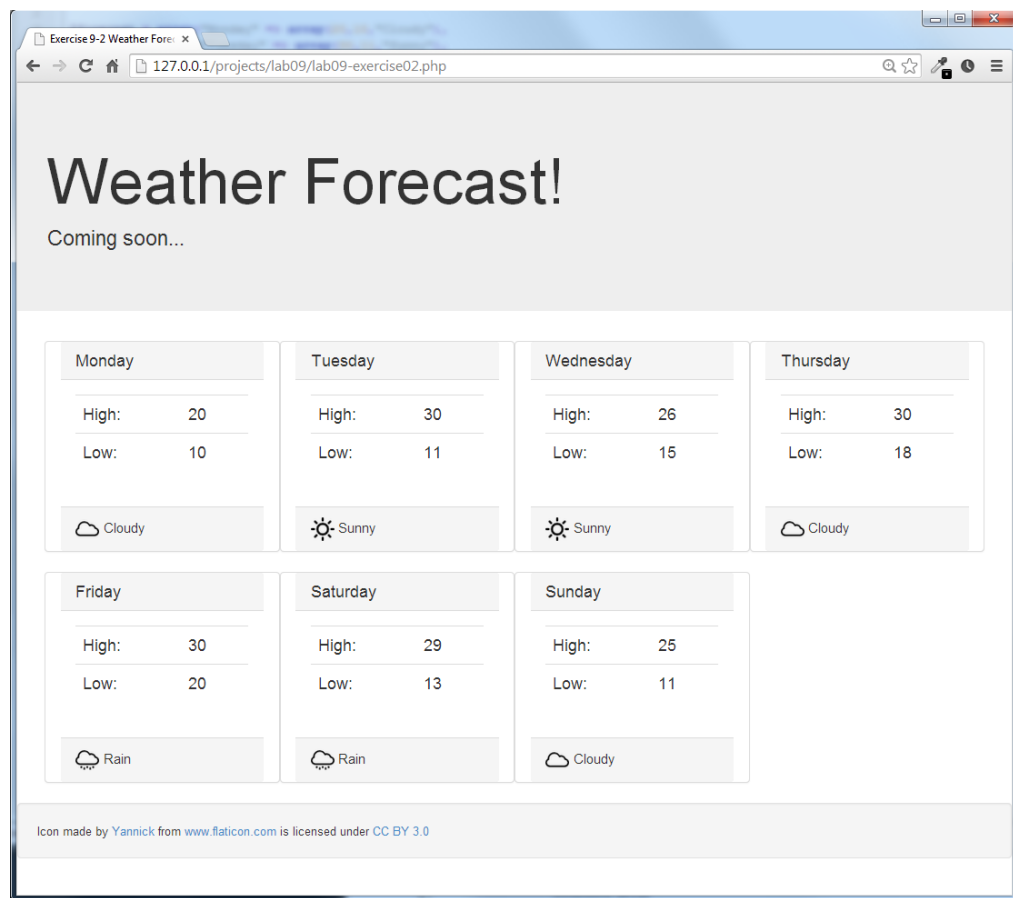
Exercise 9-2 Weather Forec ×

127.0.0.1/projects/lab09/lab09-exercise02.php

Weather Forecast!

Coming soon...

Monday

| High: | 20 |
|---|---|
| Low: | 10 |

Cloudy

Tuesday

| High: | 30 |
|---|---|
| Low: | 11 |

Sunny

Wednesday

| High: | 26 |
|---|---|
| Low: | 15 |

Sunny

Thursday

| High: | 30 |
|---|---|
| Low: | 18 |

Cloudy

Friday

| High: | 30 |
|---|---|
| Low: | 20 |

Rain

Saturday

| High: | 29 |
|---|---|
| Low: | 13 |

Rain

Sunday

| High: | 25 |
|---|---|
| Low: | 11 |

Cloudy

Icon made by Yannick from www.flaticon.com is licensed under CC BY 3.0